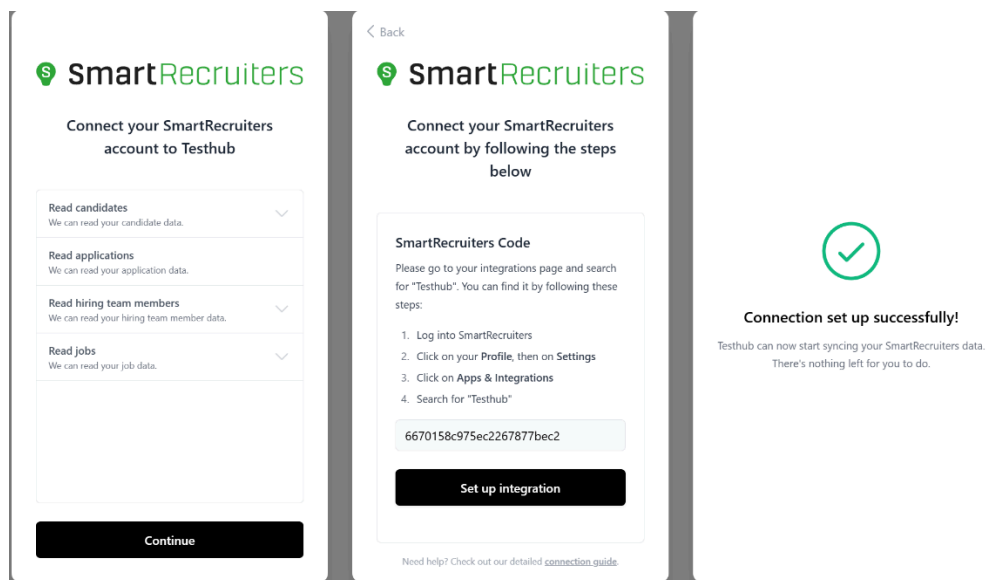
SmartRecruiters

Connect your SmartRecruiters account to Testhub

Read candidates
We can read your candidate data.

Read applications
We can read your application data.

Read hiring team members
We can read your hiring team member data.

Read jobs
We can read your job data.

Continue

< Back

SmartRecruiters

Connect your SmartRecruiters account by following the steps below

SmartRecruiters Code

Please go to your integrations page and search for "Testhub". You can find it by following these steps:

1. Log into SmartRecruiters
2. Click on your Profile, then on Settings
3. Click on Apps & Integrations
4. Search for "Testhub"

6670158c975ec2267877bec2

Set up integration

Need help? Check out our detailed connection guide.

Connection set up successfully!

Testhub can now start syncing your SmartRecruiters data. There's nothing left for you to do.